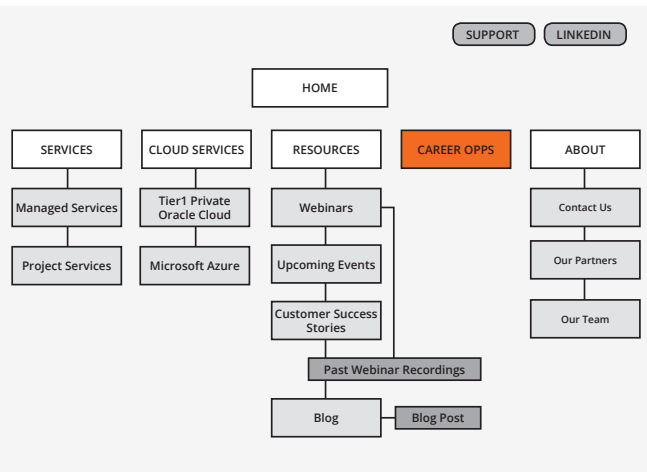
SUPPORT LINKEDIN

HOME

SERVICES

Managed Services

Project Services

CLOUD SERVICES

Tier1 Private Oracle Cloud

Microsoft Azure

RESOURCES

Webinars

Upcoming Events

Customer Success Stories

Past Webinar Recordings

Blog

Blog Post

CAREER OPPS

ABOUT

Contact Us

Our Partners

Our Team